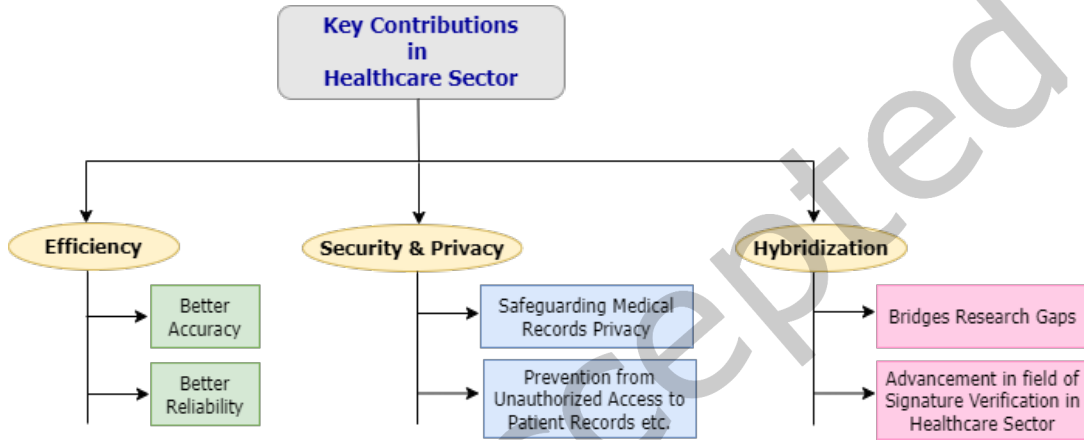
Key Contributions in Healthcare Sector

Efficiency

Better Accuracy

Better Reliability

Security & Privacy

Safeguarding Medical Records Privacy

Prevention from Unauthorized Access to Patient Records etc.

Hybridization

Bridges Research Gaps

Advancement in field of Signature Verification in Healthcare Sector

cepted